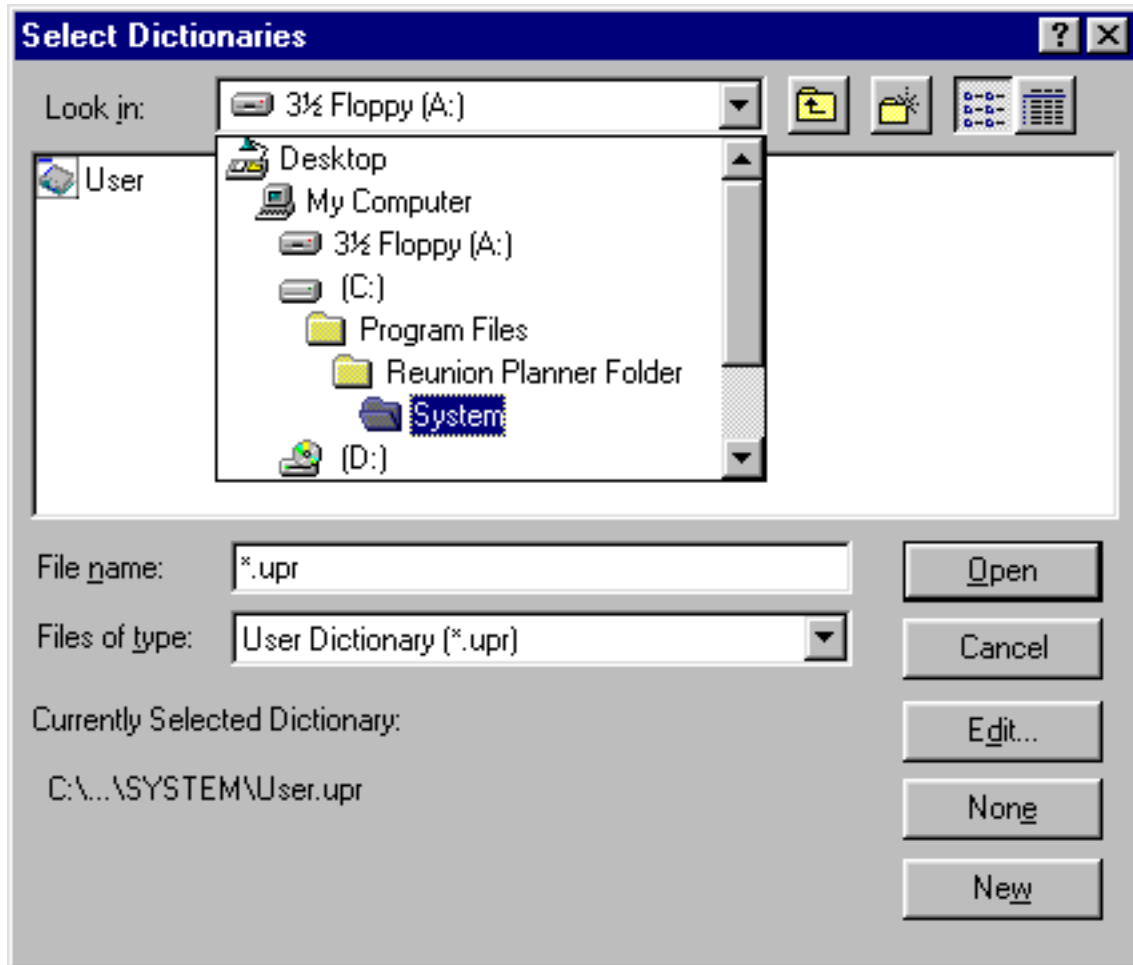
Select Dictionaries

?

Look in: 3½ Floppy (A:)

Desktop
My Computer
3½ Floppy (A:)
(C:)
Program Files
Reunion Planner Folder
System
(D:)

User

File name: *.upr

Files of type: User Dictionary (*.upr)

Currently Selected Dictionary:

C:\...\SYSTEM\User.upr

Open

Cancel

Edit...

None

New